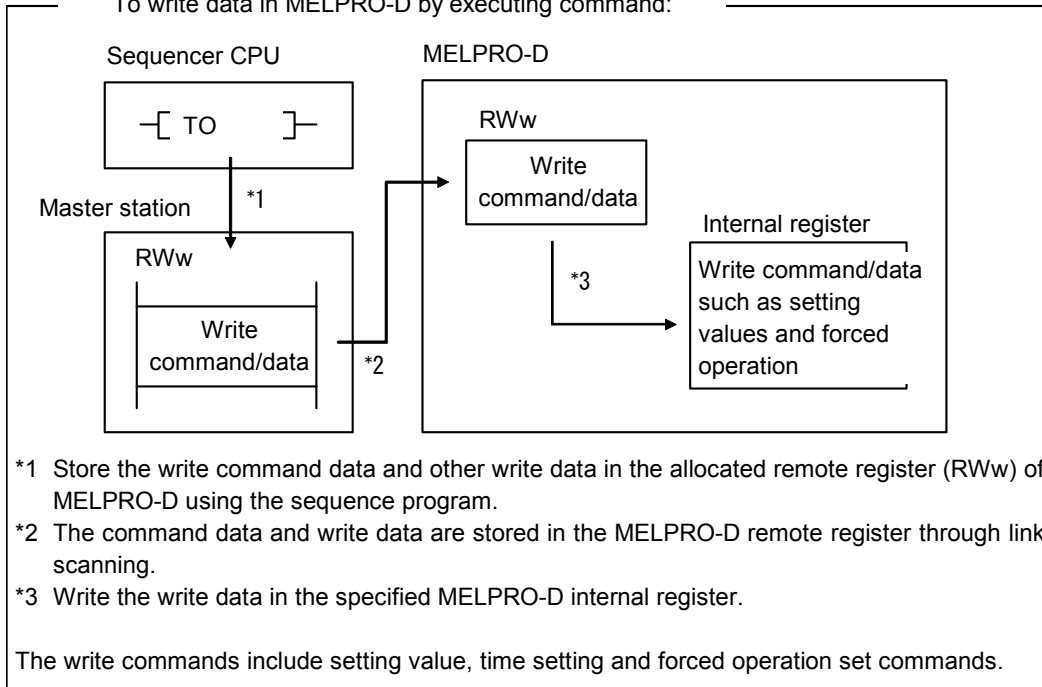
To write data in MELPRO-D by executing command:

Sequencer CPU

TO

Master station

*1

RWw

Write command/data

*2

MELPRO-D

RWw

Write command/data

*3

Internal register

Write command/data such as setting values and forced operation

*1 Store the write command data and other write data in the allocated remote register (RWw) of MELPRO-D using the sequence program.

*2 The command data and write data are stored in the MELPRO-D remote register through link scanning.

*3 Write the write data in the specified MELPRO-D internal register.

The write commands include setting value, time setting and forced operation set commands.